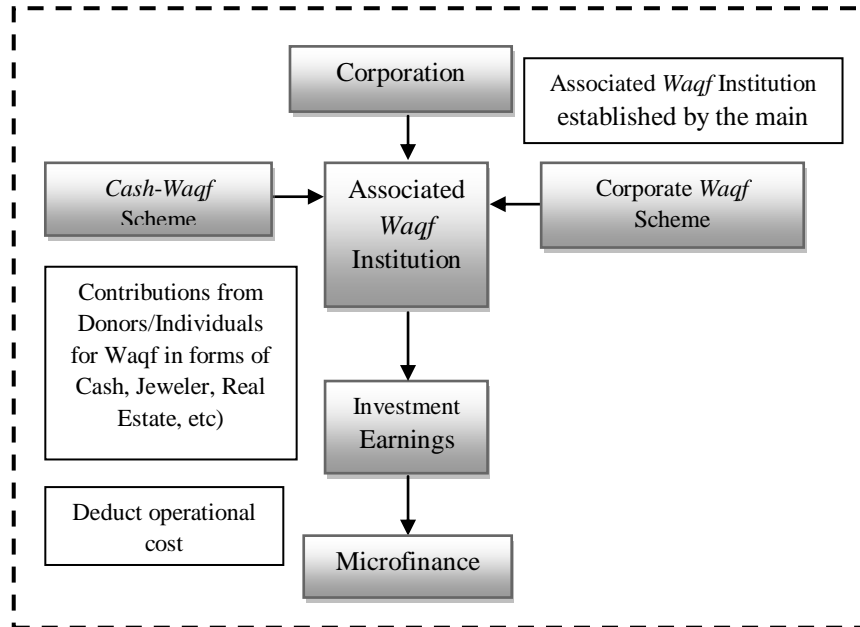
Corporation

Associated Waqf Institution established by the main

Cash-Waqf Scheme

Associated Waqf Institution

Corporate Waqf Scheme

Contributions from Donors/Individuals for Waqf in forms of Cash, Jeweler, Real Estate, etc)

Investment Earnings

Deduct operational cost

Microfinance